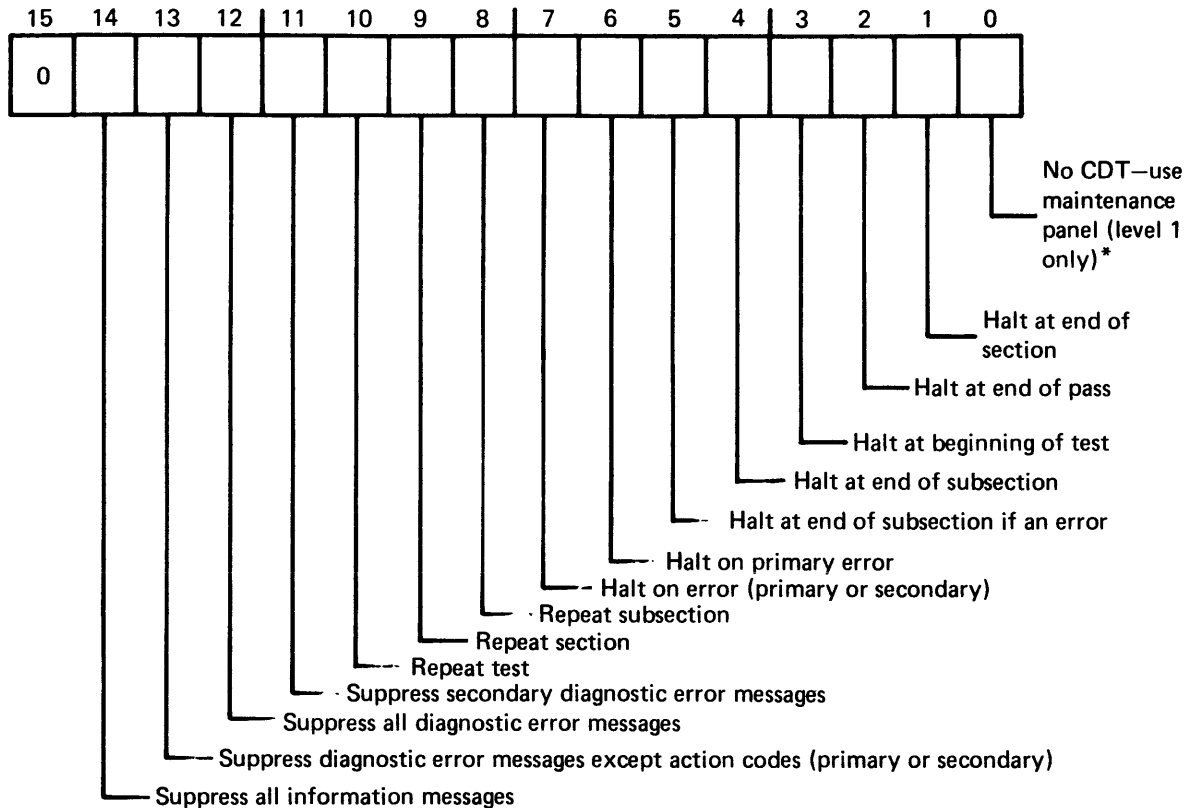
15 14 13 12 11 10 9 8 7 6 5 4 3 2 1 0

0

No CDT—use maintenance panel (level 1 only)*

Halt at end of section

Halt at end of pass

Halt at beginning of test

Halt at end of subsection

Halt at end of subsection if an error

Halt on primary error

Halt on error (primary or secondary)

Repeat subsection

Repeat section

Repeat test

Suppress secondary diagnostic error messages

Suppress all diagnostic error messages

Suppress diagnostic error messages except action codes (primary or secondary)

Suppress all information messages